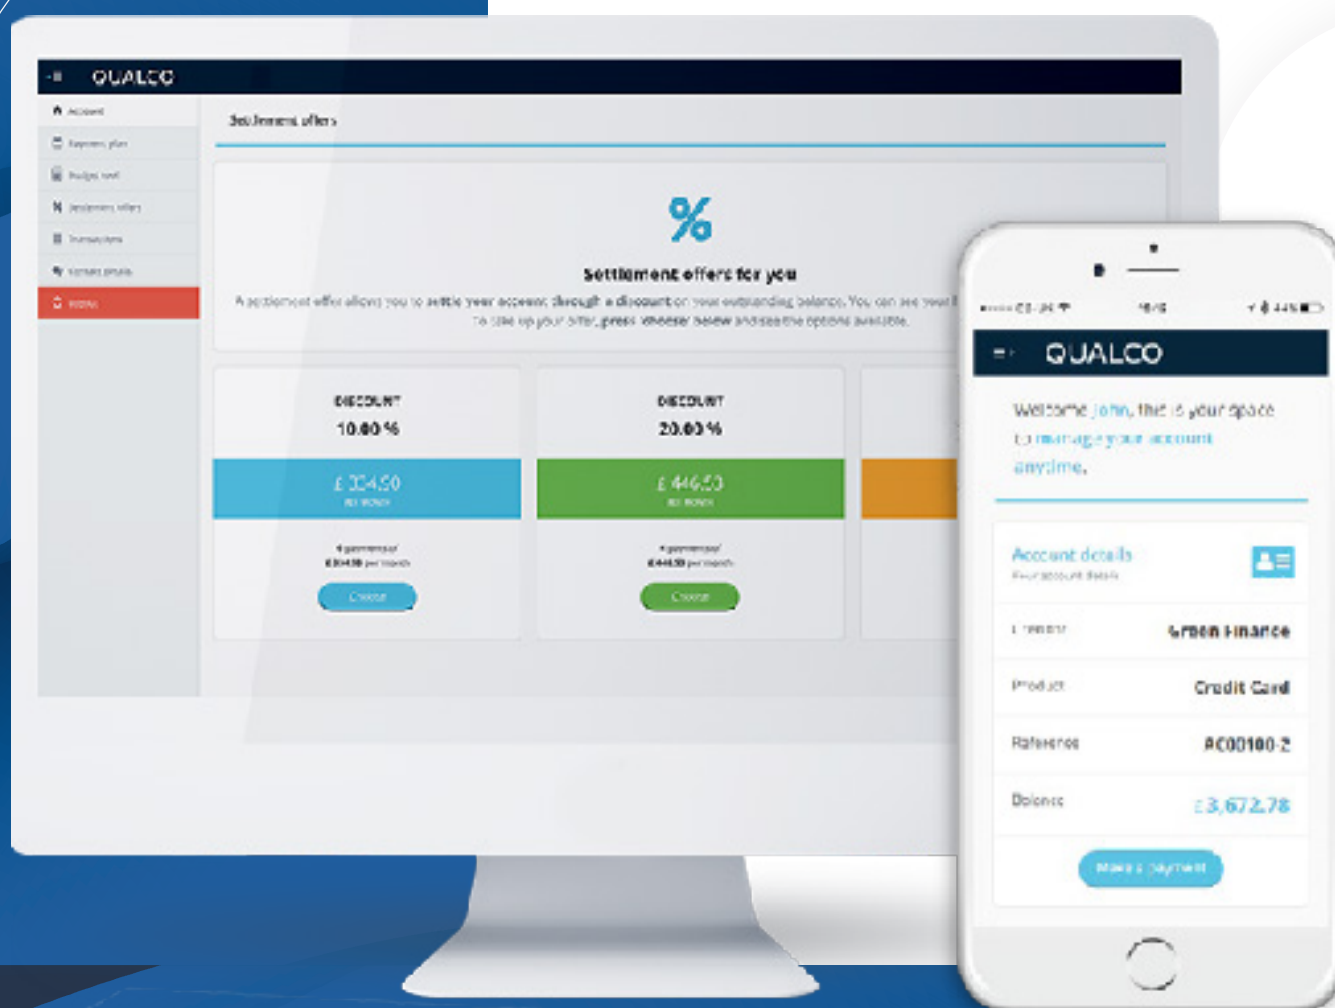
QUALCO

Account
Payment plan
Budget tool
Settlement offers
Transactions
Contact details
Logout

Settlement offers

%

Settlement offers for you

A settlement offer allows you to settle your account through a discount on your outstanding balance. You can see your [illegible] to take up your offer, press 'choose' below and see the options available.

DISCOUNT
10.00 %
£ 334.50
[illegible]
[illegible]
Choose

DISCOUNT
20.00 %
£ 446.50
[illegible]
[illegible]
Choose

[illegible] 09:34 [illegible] 44%

QUALCO

Welcome John, this is your space to manage your account anytime.

Account details
Your account details

Creditor Green Finance
Product Credit Card
Reference AC00100-2
Balance £3,672.78

Make a payment